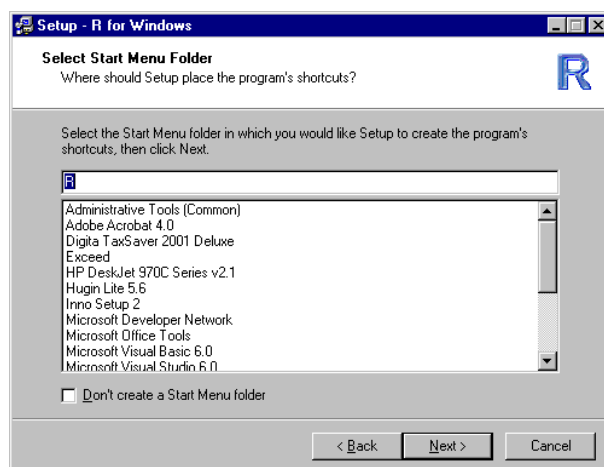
Setup - R for Windows

Select Start Menu Folder
Where should Setup place the program's shortcuts?

R

Select the Start Menu folder in which you would like Setup to create the program's shortcuts, then click Next.

R

Administrative Tools (Common)
Adobe Acrobat 4.0
Digita TaxSaver 2001 Deluxe
Exceed
HP DeskJet 970C Series v2.1
Hugin Lite 5.6
Inno Setup 2
Microsoft Developer Network
Microsoft Office Tools
Microsoft Visual Basic 6.0
Microsoft Visual Studio 6.0

Don't create a Start Menu folder

< Back
Next >
Cancel